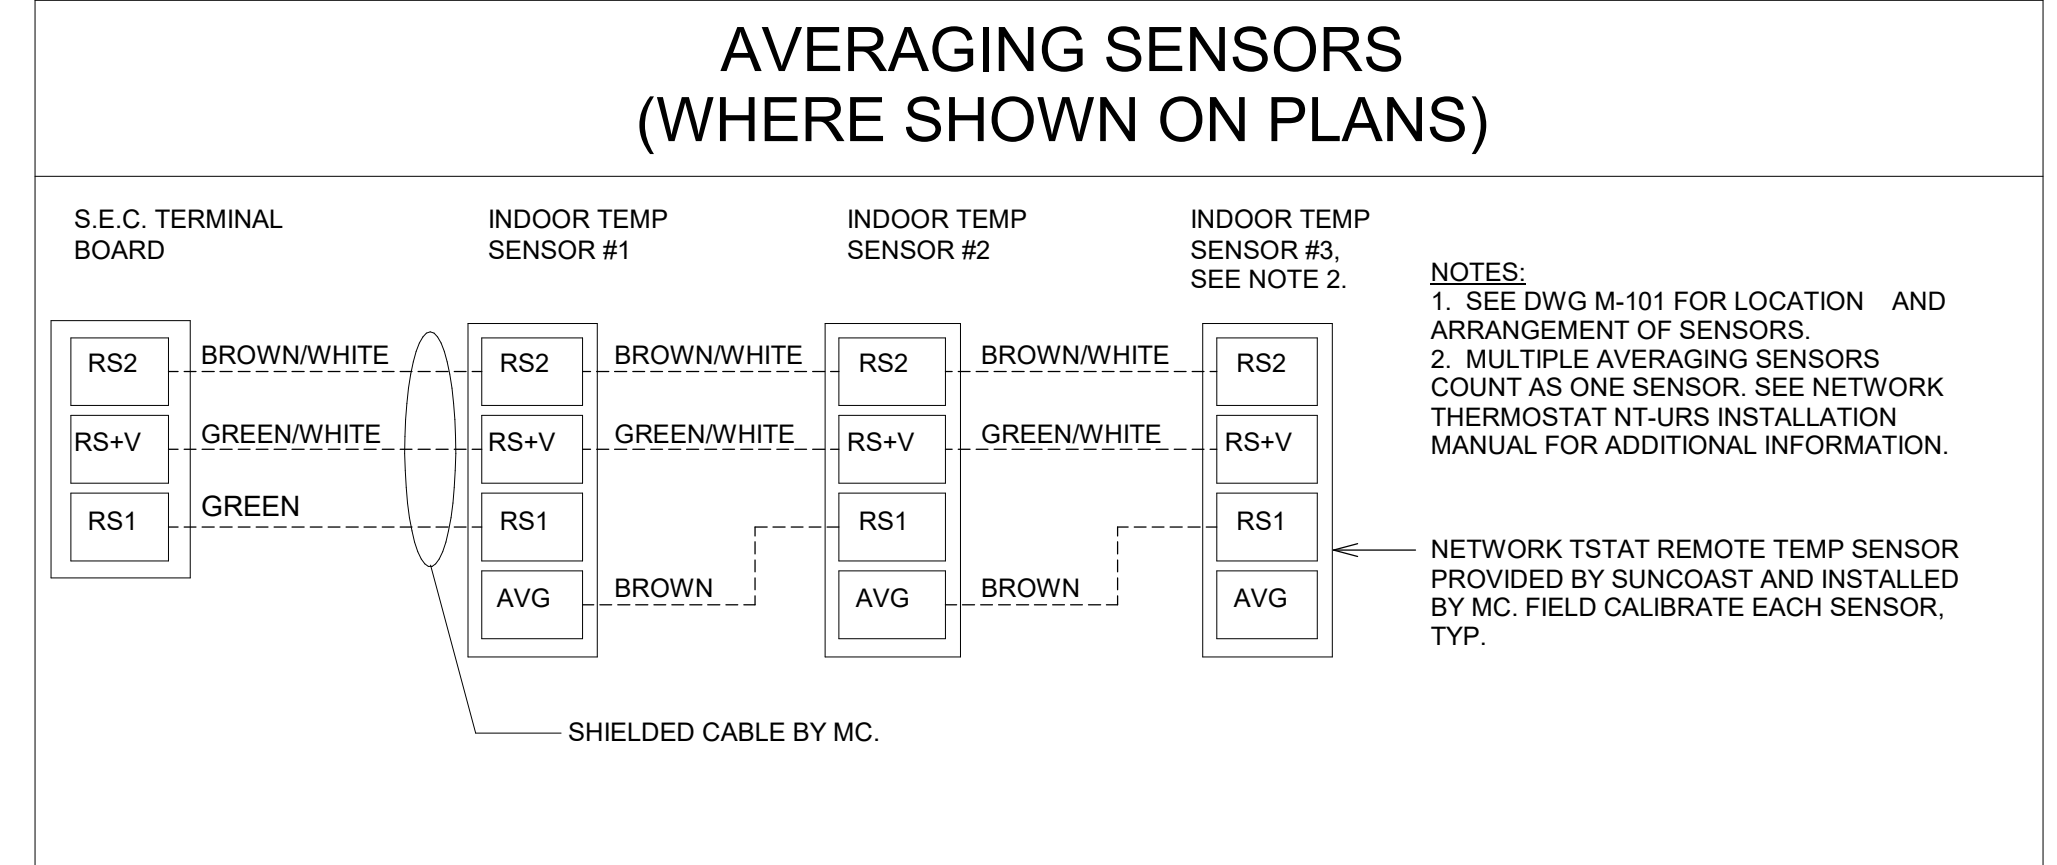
AVERAGING SENSORS
(WHERE SHOWN ON PLANS)

S.E.C. TERMINAL BOARD

INDOOR TEMP SENSOR #1

INDOOR TEMP SENSOR #2

INDOOR TEMP SENSOR #3, SEE NOTE 2.

NOTES:
1. SEE DWG M-101 FOR LOCATION AND ARRANGEMENT OF SENSORS.
2. MULTIPLE AVERAGING SENSORS COUNT AS ONE SENSOR. SEE NETWORK THERMOSTAT NT-URS INSTALLATION MANUAL FOR ADDITIONAL INFORMATION.

RS2
RS+V
RS1

BROWN/WHITE
GREEN/WHITE
GREEN

RS2
RS+V
RS1
AVG

BROWN/WHITE
GREEN/WHITE
BROWN

RS2
RS+V
RS1
AVG

BROWN/WHITE
GREEN/WHITE
BROWN

RS2
RS+V
RS1
AVG

NETWORK TSTAT REMOTE TEMP SENSOR PROVIDED BY SUNCOAST AND INSTALLED BY MC. FIELD CALIBRATE EACH SENSOR, TYP.

SHIELDED CABLE BY MC.